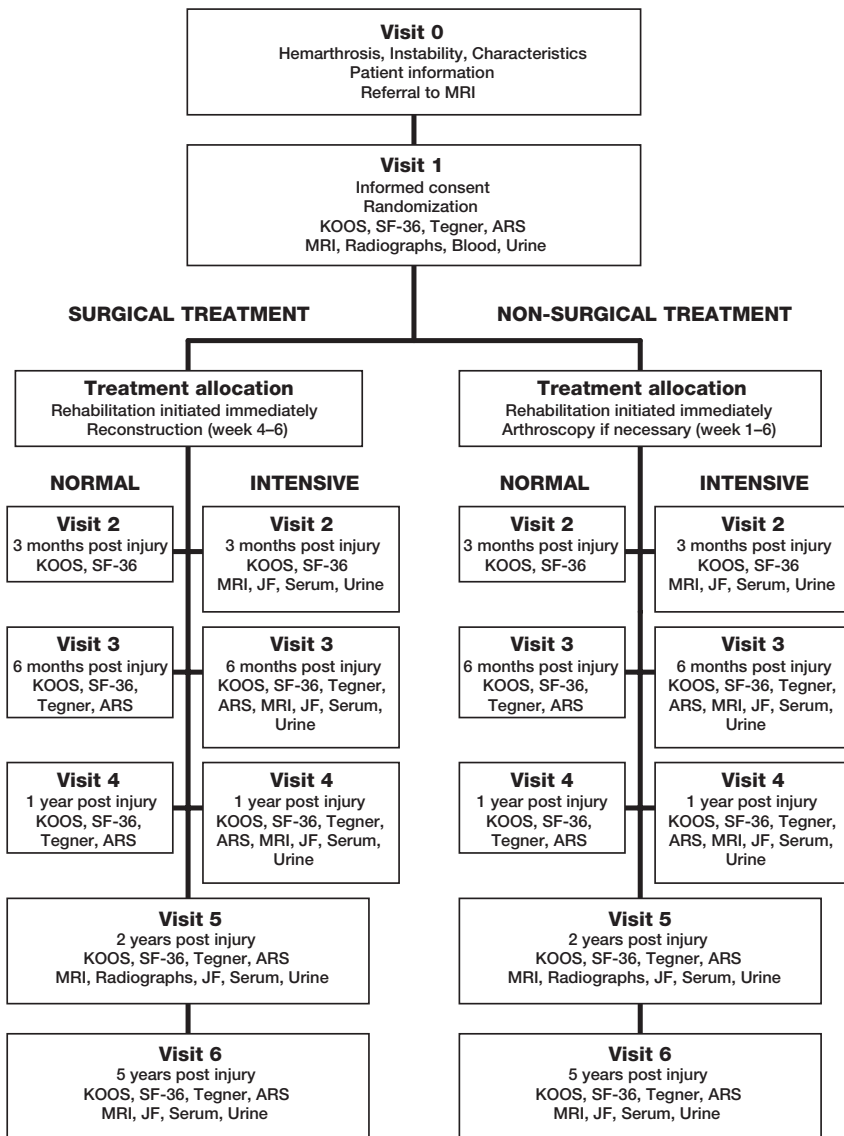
Visit 0
Hemarthrosis, Instability, Characteristics
Patient information
Referral to MRI

Visit 1
Informed consent
Randomization
KOOS, SF-36, Tegner, ARS
MRI, Radiographs, Blood, Urine

SURGICAL TREATMENT

Treatment allocation
Rehabilitation initiated immediately
Reconstruction (week 4–6)

NORMAL

Visit 2
3 months post injury
KOOS, SF-36

Visit 3
6 months post injury
KOOS, SF-36, Tegner, ARS

Visit 4
1 year post injury
KOOS, SF-36, Tegner, ARS

INTENSIVE

Visit 2
3 months post injury
KOOS, SF-36
MRI, JF, Serum, Urine

Visit 3
6 months post injury
KOOS, SF-36, Tegner, ARS, MRI, JF, Serum, Urine

Visit 4
1 year post injury
KOOS, SF-36, Tegner, ARS, MRI, JF, Serum, Urine

Visit 5
2 years post injury
KOOS, SF-36, Tegner, ARS
MRI, Radiographs, JF, Serum, Urine

Visit 6
5 years post injury
KOOS, SF-36, Tegner, ARS
MRI, JF, Serum, Urine

NON-SURGICAL TREATMENT

Treatment allocation
Rehabilitation initiated immediately
Arthroscopy if necessary (week 1–6)

NORMAL

Visit 2
3 months post injury
KOOS, SF-36

Visit 3
6 months post injury
KOOS, SF-36, Tegner, ARS

Visit 4
1 year post injury
KOOS, SF-36, Tegner, ARS

INTENSIVE

Visit 2
3 months post injury
KOOS, SF-36
MRI, JF, Serum, Urine

Visit 3
6 months post injury
KOOS, SF-36, Tegner, ARS, MRI, JF, Serum, Urine

Visit 4
1 year post injury
KOOS, SF-36, Tegner, ARS, MRI, JF, Serum, Urine

Visit 5
2 years post injury
KOOS, SF-36, Tegner, ARS
MRI, Radiographs, JF, Serum, Urine

Visit 6
5 years post injury
KOOS, SF-36, Tegner, ARS
MRI, JF, Serum, Urine